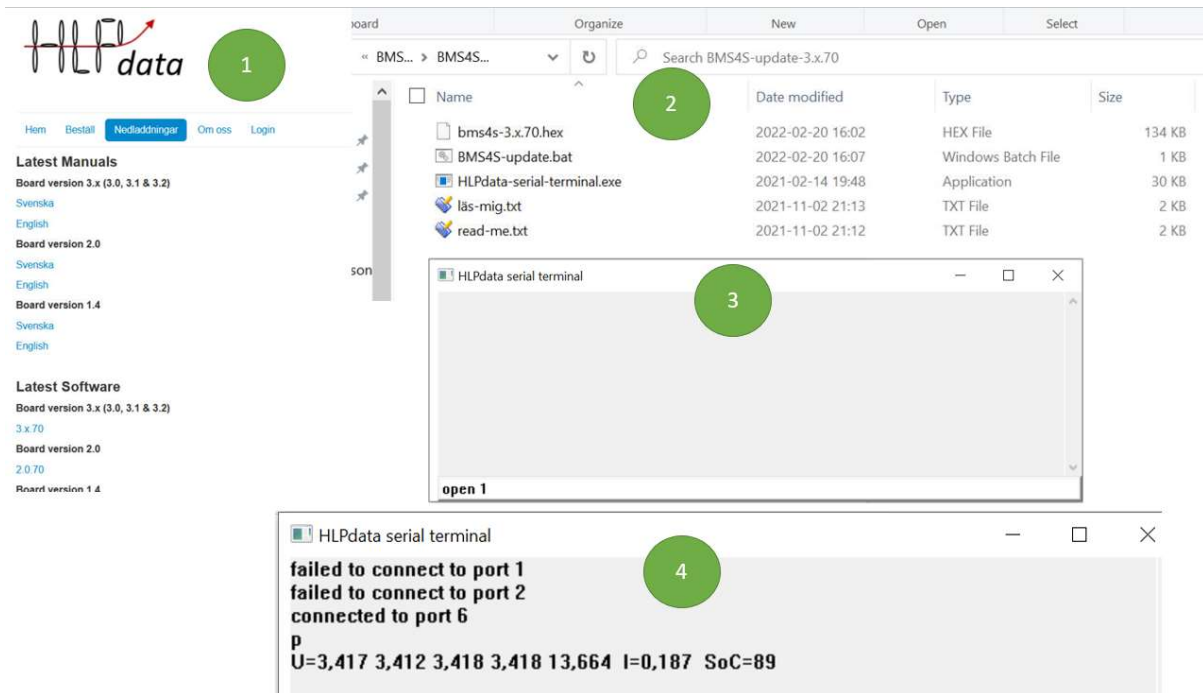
HLPdata

1

Hem Bestall Nedladdningar Om oss Login

Latest Manuals

Board version 3.x (3.0, 3.1 & 3.2)

Svenska

English

Board version 2.0

Svenska

English

Board version 1.4

Svenska

English

Latest Software

Board version 3.x (3.0, 3.1 & 3.2)

3.x.70

Board version 2.0

2.0.70

Board version 1.4

oard Organize New Open Select

« BMS... > BMS4S... Search BMS4S-update-3.x.70

2

| Name | Date modified | Type | Size |
|---|---|---|---|
| bms4s-3.x.70.hex | 2022-02-20 16:02 | HEX File | 134 KB |
| BMS4S-update.bat | 2022-02-20 16:07 | Windows Batch File | 1 KB |
| HLPdata-serial-terminal.exe | 2021-02-14 19:48 | Application | 30 KB |
| läs-mig.txt | 2021-11-02 21:13 | TXT File | 2 KB |
| read-me.txt | 2021-11-02 21:12 | TXT File | 2 KB |

son

HLPdata serial terminal

3

open 1

HLPdata serial terminal

4

failed to connect to port 1
failed to connect to port 2
connected to port 6
p
U=3,417 3,412 3,418 3,418 13,664 I=0,187 SoC=89